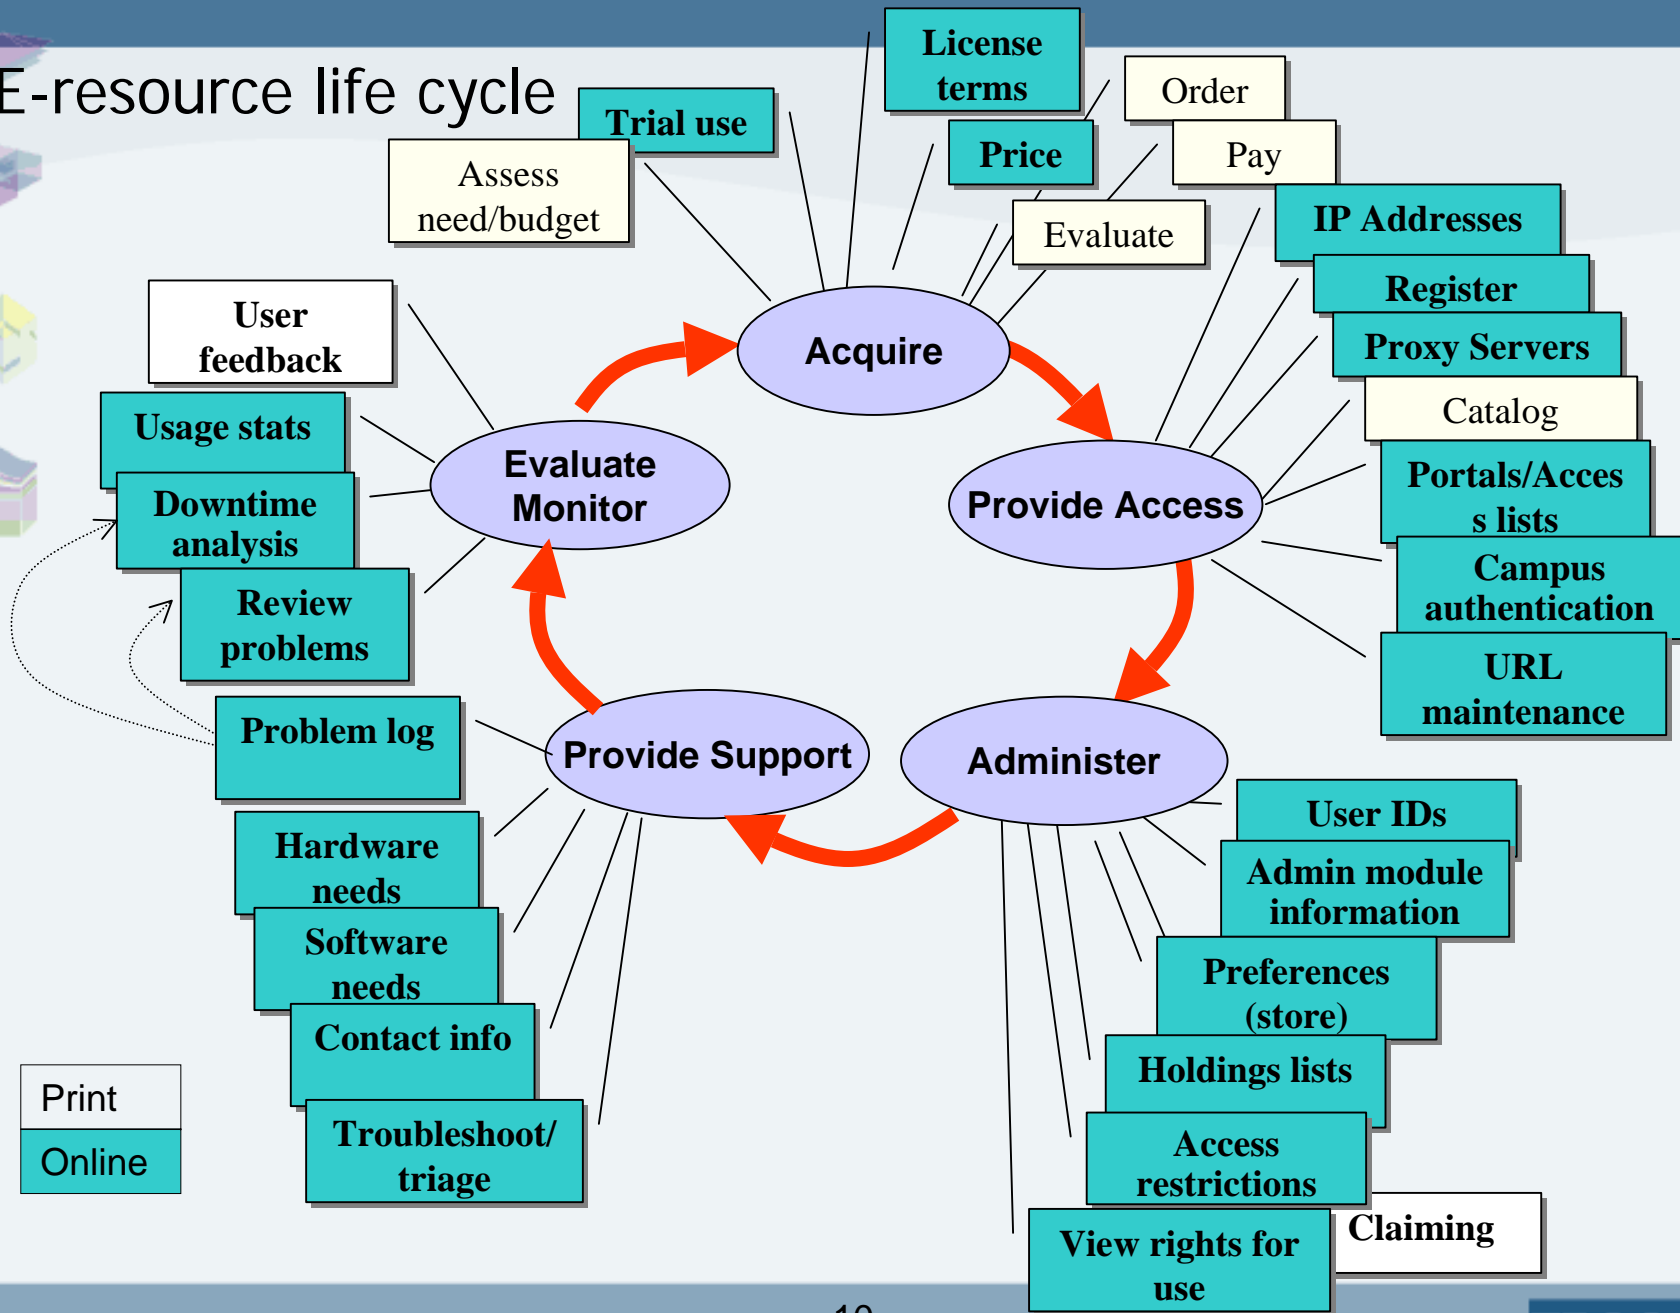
E-resource life cycle

Trial use

Assess need/budget

License terms

Price

Order

Pay

Evaluate

IP Addresses

Register

Proxy Servers

Catalog

Portals/Acces s lists

Campus authentication

URL maintenance

User feedback

Usage stats

Downtime analysis

Review problems

Problem log

Acquire

Evaluate Monitor

Provide Access

Provide Support

Administer

Hardware needs

Software needs

Contact info

Troubleshoot/ triage

User IDs

Admin module information

Preferences (store)

Holdings lists

Access restrictions

Claiming

View rights for use

Print

Online

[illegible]